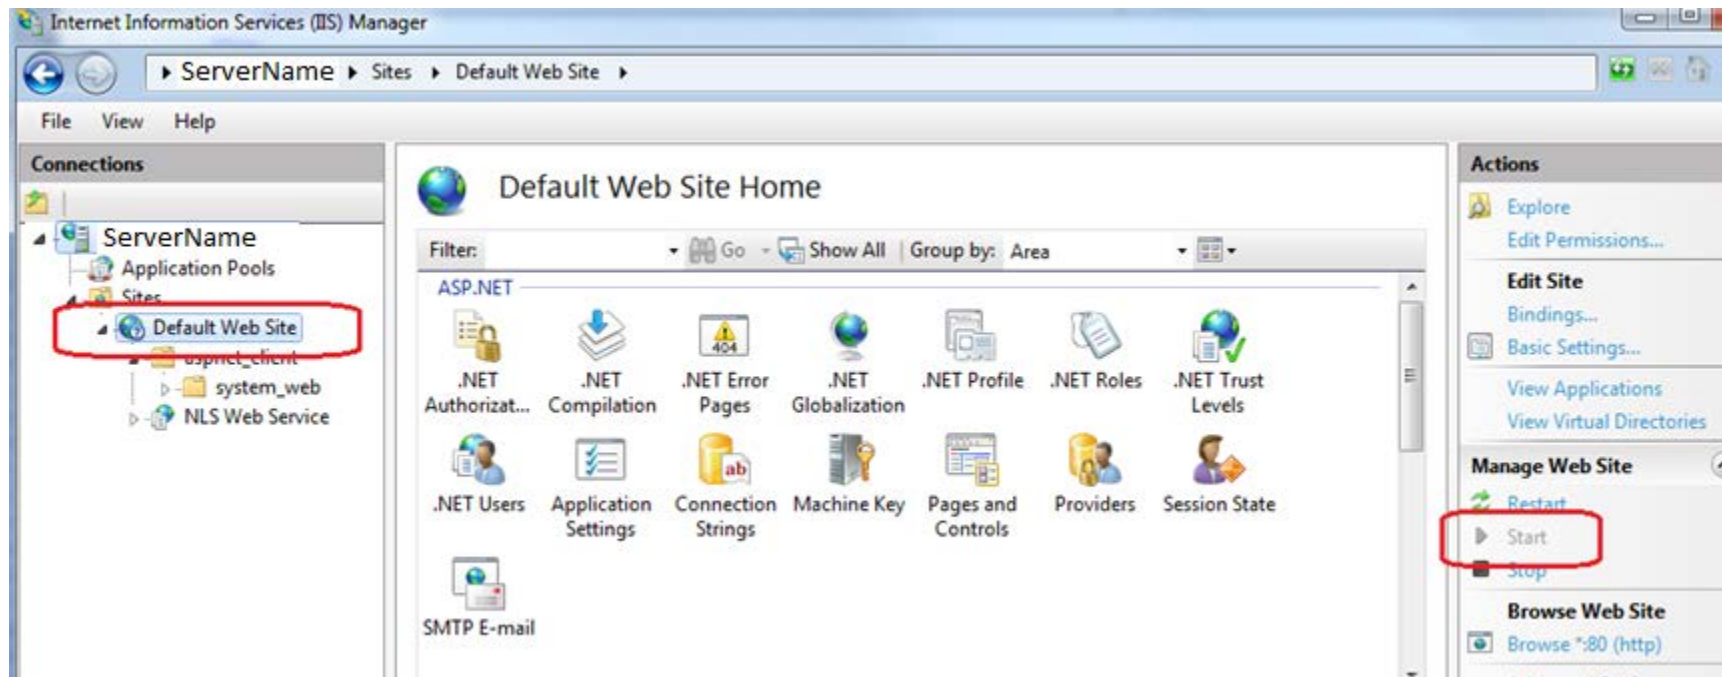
Internet Information Services (IIS) Manager

ServerName ▸ Sites ▸ Default Web Site ▸

File View Help

Connections

ServerName
Application Pools
Sites
Default Web Site
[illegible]
system_web
NLS Web Service

Default Web Site Home

Filter: Go Show All Group by: Area

ASP.NET

.NET Authorizat...
.NET Compilation
.NET Error Pages
.NET Globalization
.NET Profile
.NET Roles
.NET Trust Levels
.NET Users
Application Settings
Connection Strings
Machine Key
Pages and Controls
Providers
Session State
SMTP E-mail

Actions

Explore
Edit Permissions...

Edit Site
Bindings...
Basic Settings...
View Applications
View Virtual Directories

Manage Web Site
Restart
Start
Stop

Browse Web Site
Browse *:80 (http)